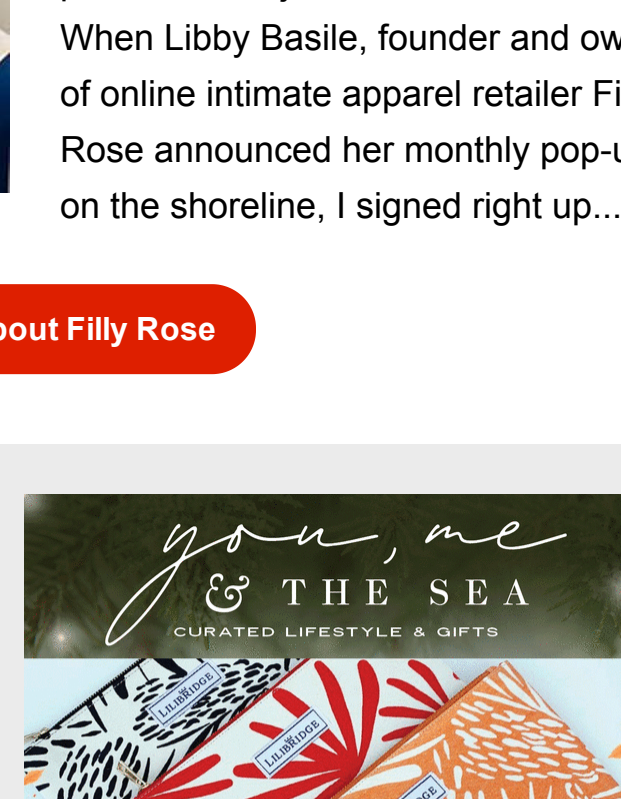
When Libby Basile, founder and ow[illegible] of online intimate apparel retailer Fi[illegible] Rose announced her monthly pop-u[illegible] on the shoreline, I signed right up...

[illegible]bout Filly Rose

you, me & THE SEA
CURATED LIFESTYLE & GIFTS

LILIBRIDGE
LILIBRIDGE
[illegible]DGE